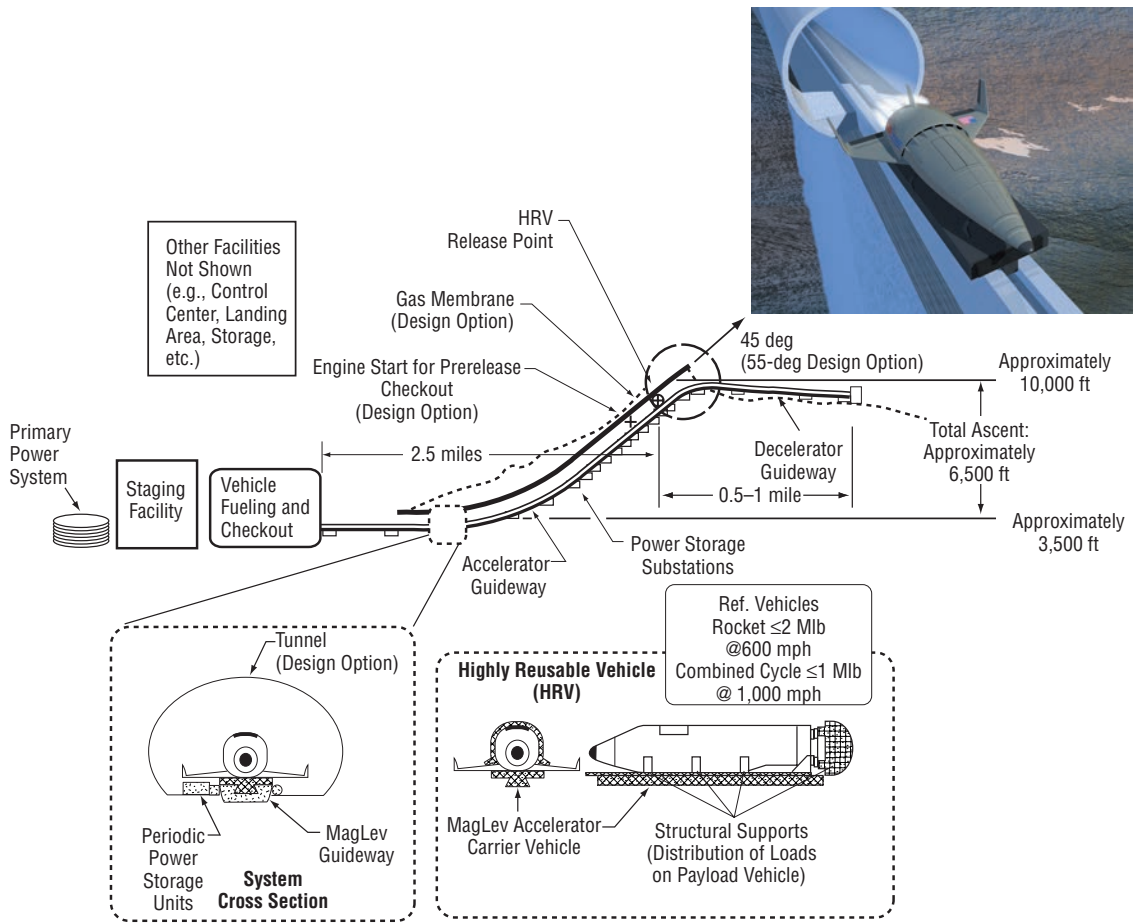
Other Facilities Not Shown (e.g., Control Center, Landing Area, Storage, etc.)

HRV Release Point

Gas Membrane (Design Option)

Engine Start for Prerelease Checkout (Design Option)

45 deg (55-deg Design Option)

Approximately 10,000 ft

Total Ascent: Approximately 6,500 ft

Approximately 3,500 ft

Primary Power System

Staging Facility

Vehicle Fueling and Checkout

2.5 miles

Decelerator Guideway

0.5–1 mile

Accelerator Guideway

Power Storage Substations

Tunnel (Design Option)

Periodic Power Storage Units

MagLev Guideway

System Cross Section

Ref. Vehicles Rocket ≤2 Mlb @600 mph Combined Cycle ≤1 Mlb @ 1,000 mph

Highly Reusable Vehicle (HRV)

MagLev Accelerator Carrier Vehicle

Structural Supports (Distribution of Loads on Payload Vehicle)